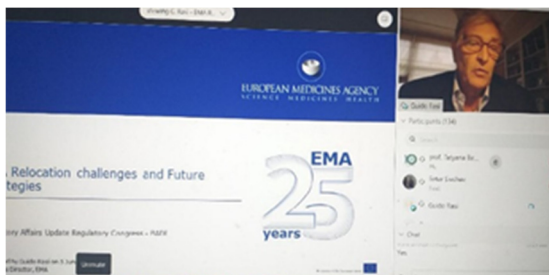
Viewing G. Rasi - Stat di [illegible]

EUROPEAN MEDICINES AGENCY
SCIENCE MEDICINES HEALTH

Relocation challenges and Future tegies

tory Affairs Update Regulatory Congress – INAR

by Guido Rasi on 3 July
Director, EMA

Unmute

EMA
25
years

Guido Rasi

Participants (134)

prof. Tatyana Be...

Srđan Gvozdenović

Guido Rasi

Chat

Yes